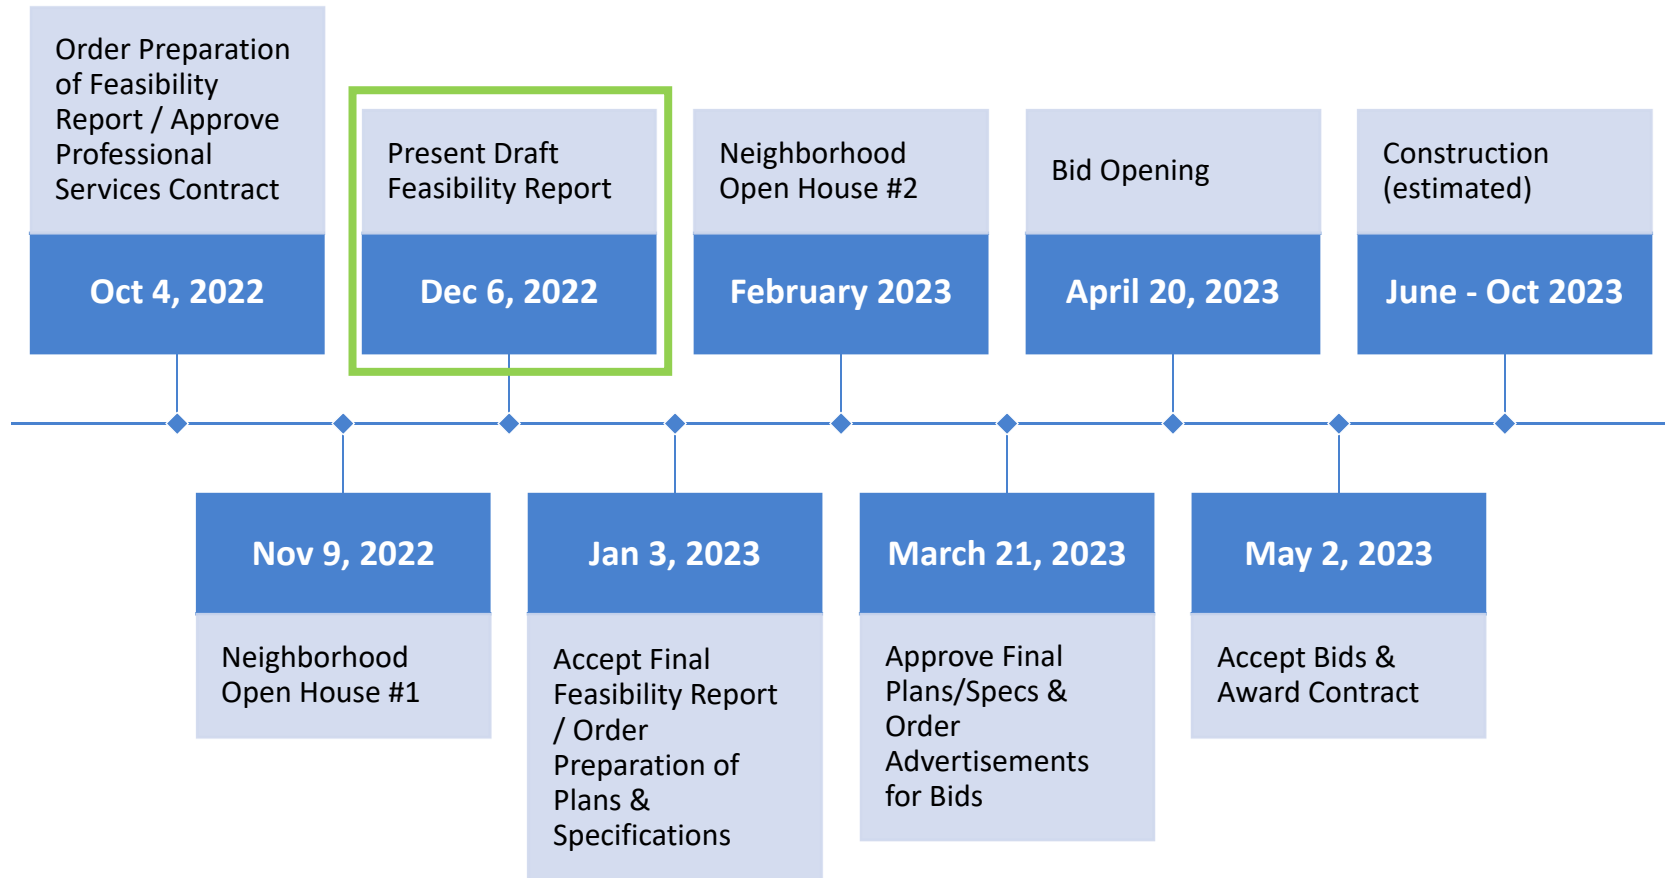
Order Preparation of Feasibility Report / Approve Professional Services Contract

Oct 4, 2022

Nov 9, 2022

Neighborhood Open House #1

Present Draft Feasibility Report

Dec 6, 2022

Jan 3, 2023

Accept Final Feasibility Report / Order Preparation of Plans & Specifications

Neighborhood Open House #2

February 2023

March 21, 2023

Approve Final Plans/Specs & Order Advertisements for Bids

Bid Opening

April 20, 2023

May 2, 2023

Accept Bids & Award Contract

Construction (estimated)

June - Oct 2023